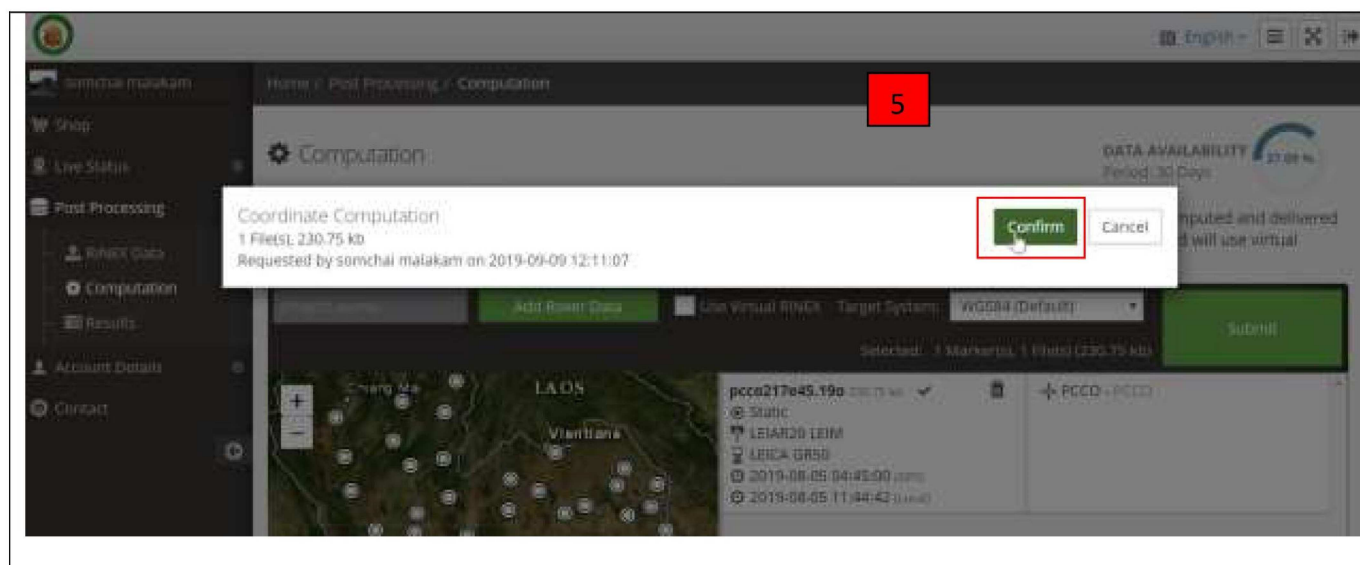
English

somchai malakam

Shop

Live Status

Post Processing

RINEX Data

Computation

Results

Account Details

Contact

Home / Post Processing / Computation

5

Computation

DATA AVAILABILITY 37.09 %
Period: 30 Days

Coordinate Computation
1 File(s): 230.75 kb
Requested by somchai malakam on 2019-09-09 12:11:07

Confirm

Cancel

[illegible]mputed and delivered
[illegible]d will use virtual

Add Rover Data

Use Virtual RINEX

Target System:

WGS84 (Default)

Submit

Selected: 1 Marker(s), 1 File(s) (230.75 kb)

+

−

Chiang Mai

LAOS

Vientiane

pcco217e45.19o 230.75 kb

Static

LEIAR20 LEIM

LEICA GR50

2019-08-05 04:45:00 (GPS)

2019-08-05 11:44:42 (Local)

PCCO - PCCO